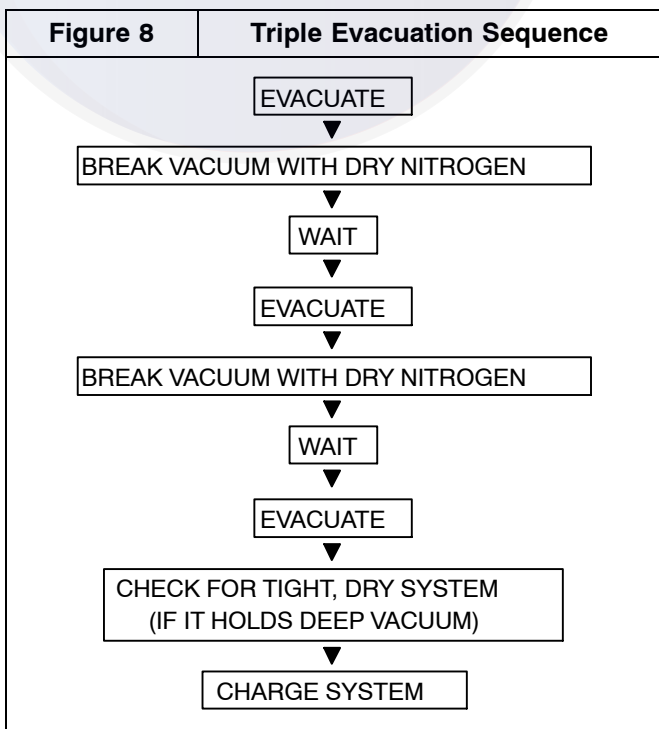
Figure 8

Triple Evacuation Sequence

EVACUATE

BREAK VACUUM WITH DRY NITROGEN

WAIT

EVACUATE

BREAK VACUUM WITH DRY NITROGEN

WAIT

EVACUATE

CHECK FOR TIGHT, DRY SYSTEM (IF IT HOLDS DEEP VACUUM)

CHARGE SYSTEM